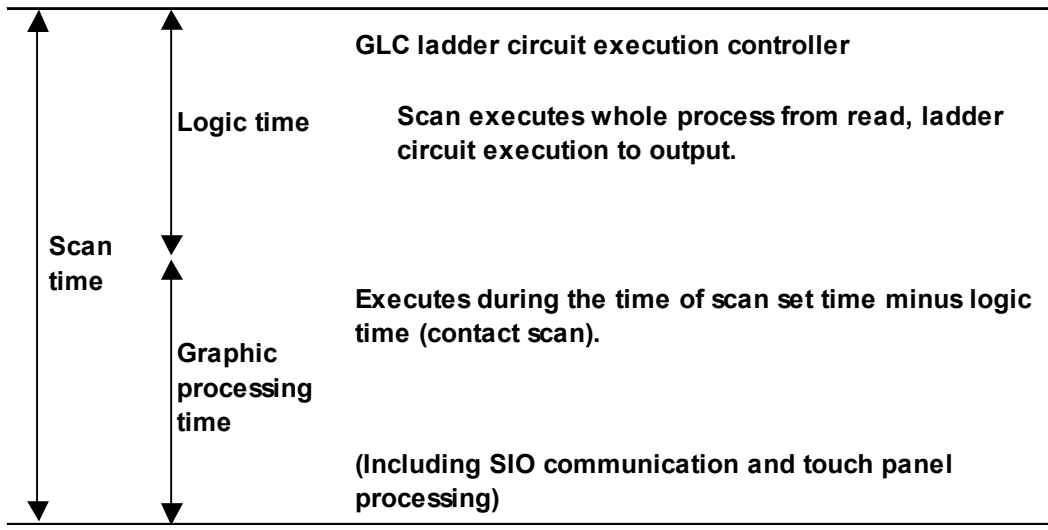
Scan time

Logic time

GLC ladder circuit execution controller

Scan executes whole process from read, ladder circuit execution to output.

Graphic processing time

Executes during the time of scan set time minus logic time (contact scan).

(Including SIO communication and touch panel processing)